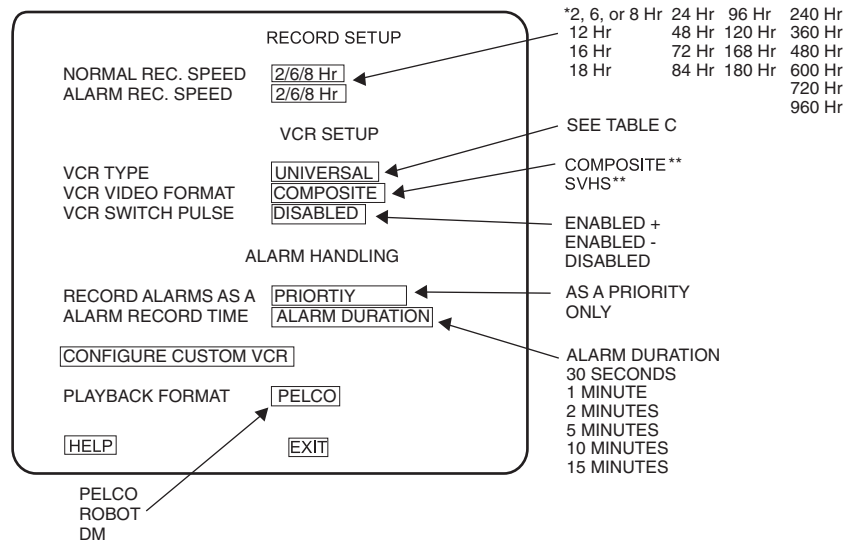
RECORD SETUP

NORMAL REC. SPEED 2/6/8 Hr
ALARM REC. SPEED 2/6/8 Hr

VCR SETUP

VCR TYPE UNIVERSAL
VCR VIDEO FORMAT COMPOSITE
VCR SWITCH PULSE DISABLED

ALARM HANDLING

RECORD ALARMS AS A PRIORTIY
ALARM RECORD TIME ALARM DURATION

CONFIGURE CUSTOM VCR

PLAYBACK FORMAT PELCO

HELP EXIT

*2, 6, or 8 Hr 24 Hr 96 Hr 240 Hr
12 Hr 48 Hr 120 Hr 360 Hr
16 Hr 72 Hr 168 Hr 480 Hr
18 Hr 84 Hr 180 Hr 600 Hr
720 Hr
960 Hr

SEE TABLE C

COMPOSITE**
SVHS**

ENABLED +
ENABLED -
DISABLED

AS A PRIORITY
ONLY

ALARM DURATION
30 SECONDS
1 MINUTE
2 MINUTES
5 MINUTES
10 MINUTES
15 MINUTES

PELCO
ROBOT
DM